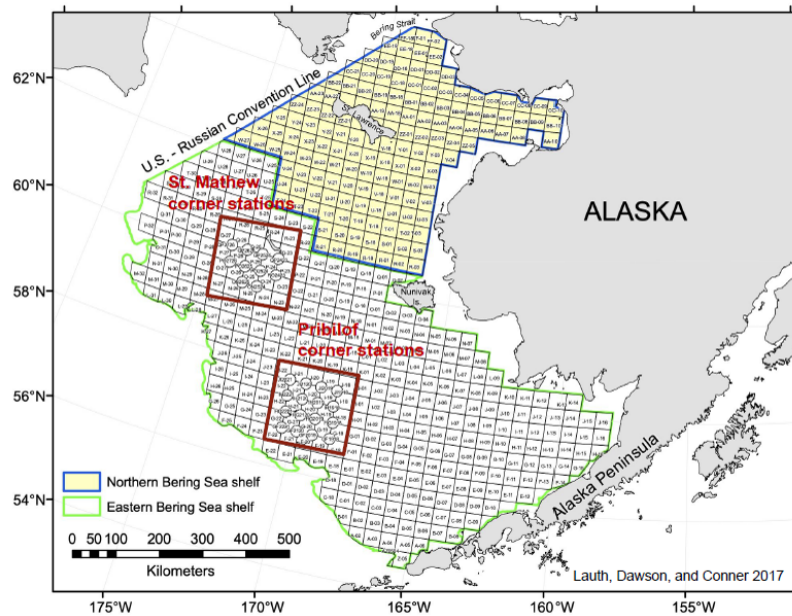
Bering Strait
62°N
U.S. - Russian Convention Line
St. Lawrence
60°N
St. Mathew corner stations
ALASKA
58°N
Nunivak Is.
Pribilof corner stations
56°N
Alaska Peninsula
54°N
Northern Bering Sea shelf
Eastern Bering Sea shelf
0 50 100 200 300 400 500
Kilometers
Lauth, Dawson, and Conner 2017
175°W
170°W
165°W
160°W
155°W